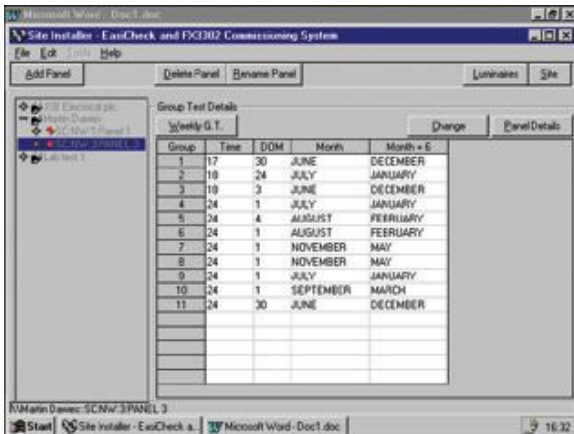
Microsoft Word - Doc1.doc

Site Installer - EasiCheck and FX3302 Commissioning System

File Edit Tools Help

Add Panel

Delete Panel

Rename Panel

Luminaires

Site

JSB Electrical plc
Martin Dawes
SCNW1 Panel 1
SCNW:3 PANEL 3
Lab test 1

Group Test Details

Weekly G.T.

Change

Panel Details

| Group | Time | DOM | Month | Month + 6 |
|---|---|---|---|---|
| 1 | 17 | 30 | JUNE | DECEMBER |
| 2 | 18 | 24 | JULY | JANUARY |
| 3 | 18 | 3 | JUNE | DECEMBER |
| 4 | 24 | 1 | JULY | JANUARY |
| 5 | 24 | 4 | AUGUST | FEBRUARY |
| 6 | 24 | 1 | AUGUST | FEBRUARY |
| 7 | 24 | 1 | NOVEMBER | MAY |
| 8 | 24 | 1 | NOVEMBER | MAY |
| 9 | 24 | 1 | JULY | JANUARY |
| 10 | 24 | 1 | SEPTEMBER | MARCH |
| 11 | 24 | 30 | JUNE | DECEMBER |

\\Martin Dawes:SCNW:3PANEL 3

Start | Site Installer - EasiCheck a... | Microsoft Word - Doc1.doc | 16:32